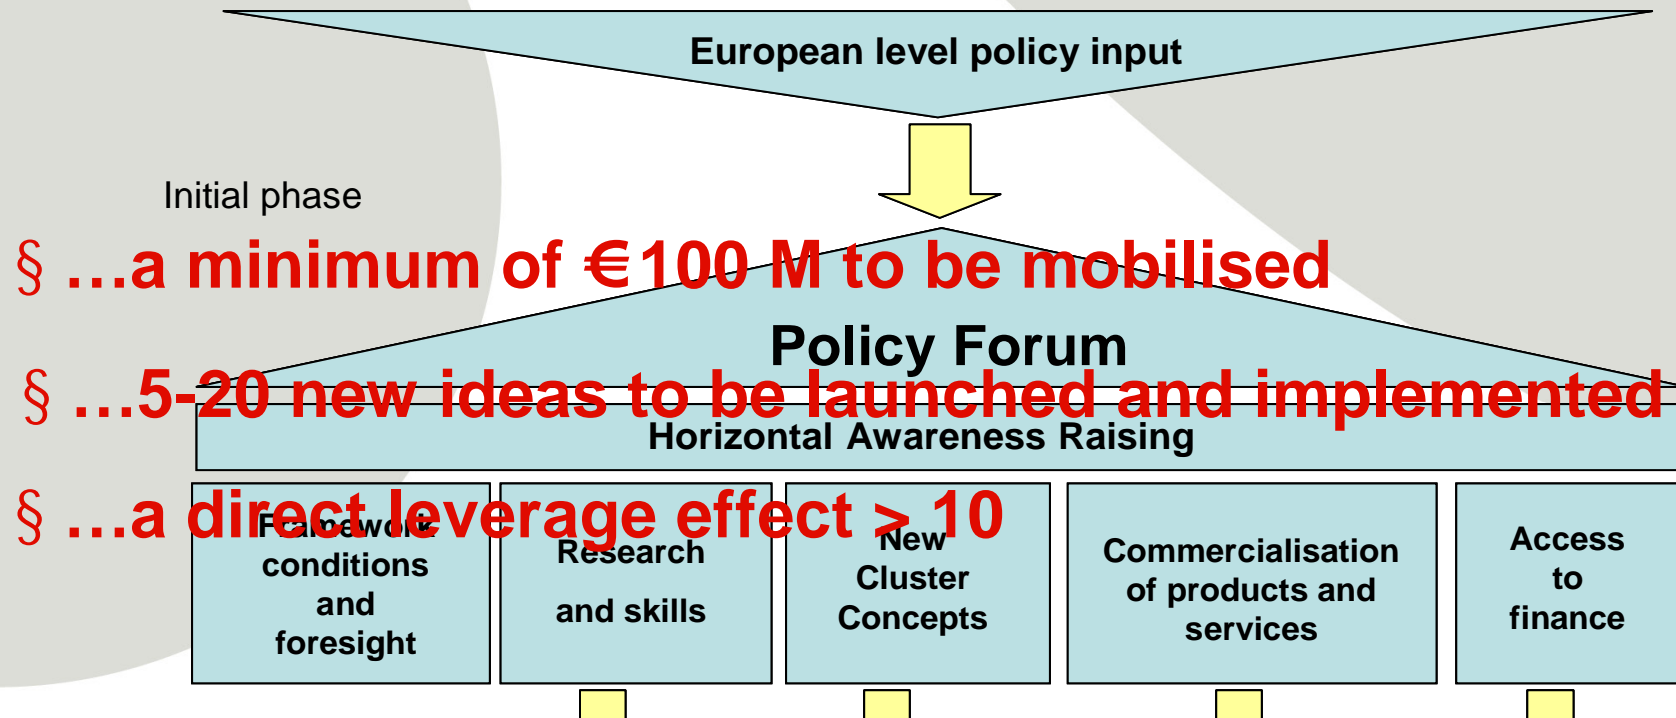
European level policy input

Initial phase

§ …a minimum of €100 M to be mobilised

Policy Forum

§ …5-20 new ideas to be launched and implemented

Horizontal Awareness Raising

§ …a direct leverage effect > 10

Framework conditions and foresight

Research and skills

New Cluster Concepts

Commercialisation of products and services

Access to finance